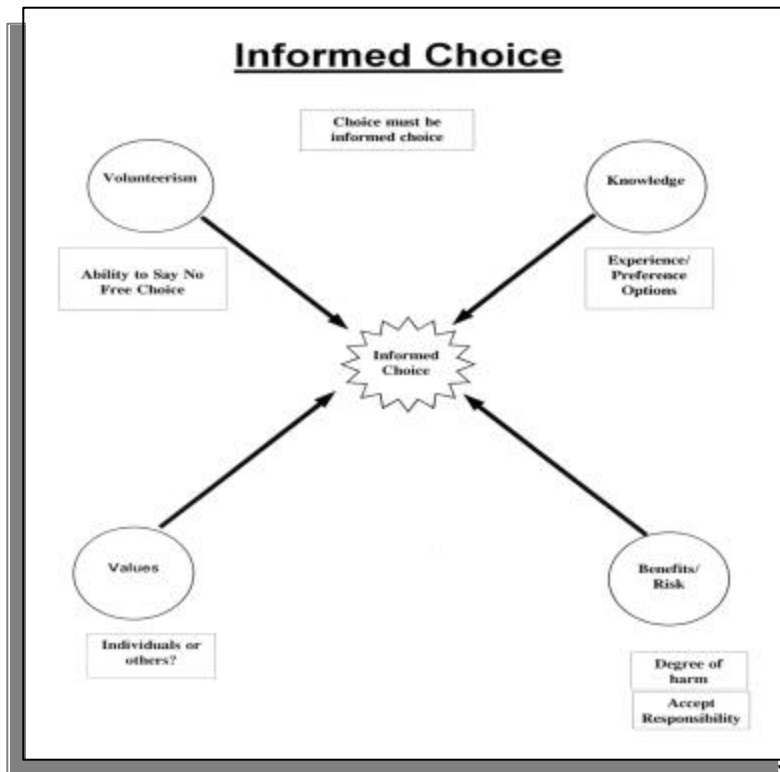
Informed Choice

Choice must be informed choice

Volunteerism

Knowledge

Ability to Say No
Free Choice

Experience/
Preference
Options

Informed Choice

Values

Benefits/
Risk

Individuals or others?

Degree of harm

Accept Responsibility